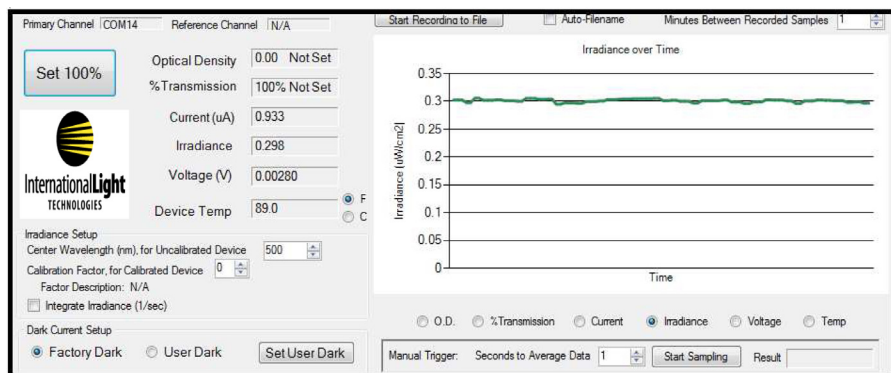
Primary Channel COM14 Reference Channel N/A

Set 100%

Optical Density 0.00 Not Set

%Transmission 100% Not Set

Current (uA) 0.933

Irradiance 0.298

Voltage (V) 0.00280

Device Temp 89.0

F

C

InternationalLight TECHNOLOGIES

Irradiance Setup

Center Wavelength (nm), for Uncalibrated Device 500

Calibration Factor, for Calibrated Device 0

Factor Description: N/A

Integrate Irradiance (1/sec)

Dark Current Setup

Factory Dark User Dark Set User Dark

Start Recording to File Auto-Filename Minutes Between Recorded Samples 1

Irradiance over Time

| 0.35 |
| 0.3 |
| 0.25 |
| 0.2 |
| 0.15 |
| 0.1 |
| 0.05 |
| 0 |

Irradiance [uW/cm2]

Time

O.D. %Transmission Current Irradiance Voltage Temp

Manual Trigger: Seconds to Average Data 1 Start Sampling Result